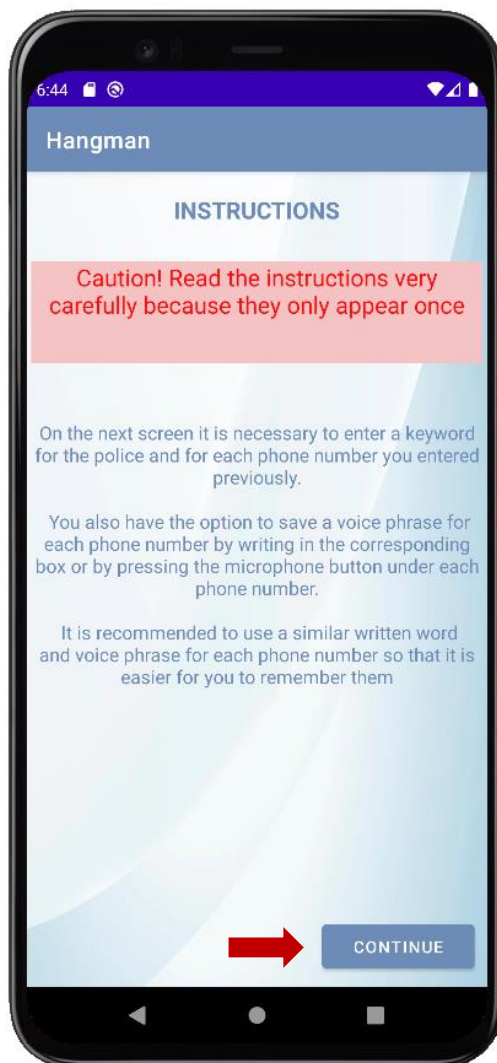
6:44

Hangman

INSTRUCTIONS

Caution! Read the instructions very carefully because they only appear once

On the next screen it is necessary to enter a keyword for the police and for each phone number you entered previously.

You also have the option to save a voice phrase for each phone number by writing in the corresponding box or by pressing the microphone button under each phone number.

It is recommended to use a similar written word and voice phrase for each phone number so that it is easier for you to remember them

CONTINUE